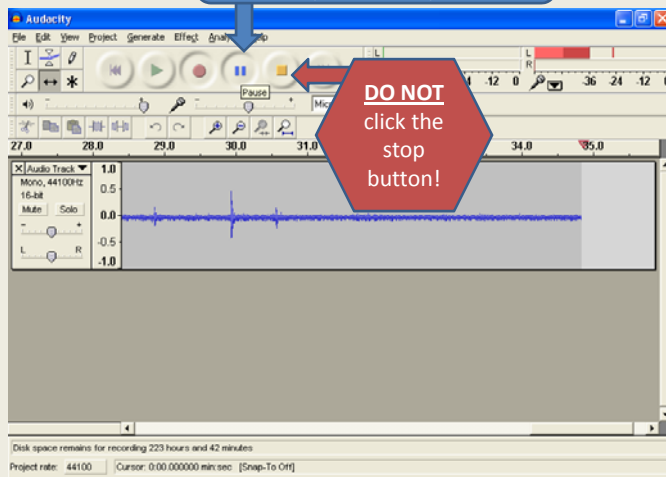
Audacity

File Edit View Project Generate Effect Analyze Help

Pause

DO NOT click the stop button!

L
R

-12 0

-36 -24 -12

Mic

27.0 28.0 29.0 30.0 31.0 34.0 35.0

Audio Track
Mono, 44100Hz
16-bit
Mute Solo
L R

1.0
0.5
0.0
-0.5
-1.0

Disk space remains for recording 223 hours and 42 minutes

Project rate: 44100 Cursor: 0:00.000000 min:sec [Snap-To Off]